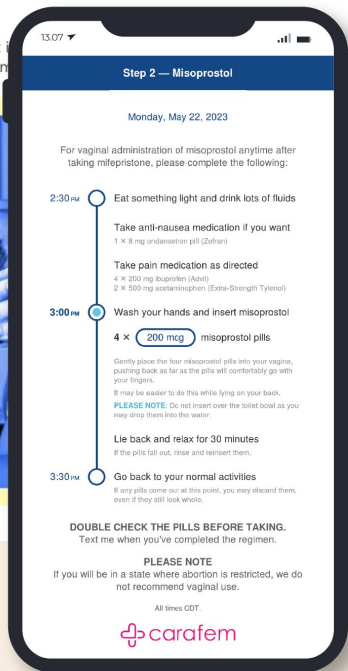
13.07

Step 2 — Misoprostol

Monday, May 22, 2023

For vaginal administration of misoprostol anytime after taking mifepristone, please complete the following:

2:30 PM Eat something light and drink lots of fluids

Take anti-nausea medication if you want
1 × 8 mg ondansetron pill (Zofran)

Take pain medication as directed
4 × 200 mg ibuprofen (Advil)
2 × 500 mg acetaminophen (Extra-Strength Tylenol)

3:00 PM Wash your hands and insert misoprostol

4 × 200 mcg misoprostol pills

Gently place the four misoprostol pills into your vagina, pushing back as far as the pills will comfortably go with your fingers.

It may be easier to do this while lying on your back.

PLEASE NOTE: Do not insert over the toilet bowl as you may drop them into the water.

Lie back and relax for 30 minutes
If the pills fall out, rinse and reinsert them.

3:30 PM Go back to your normal activities
If any pills come out at this point, you may discard them, even if they still look whole.

DOUBLE CHECK THE PILLS BEFORE TAKING.
Text me when you've completed the regimen.

PLEASE NOTE
If you will be in a state where abortion is restricted, we do not recommend vaginal use.

All times CDT.

carafem